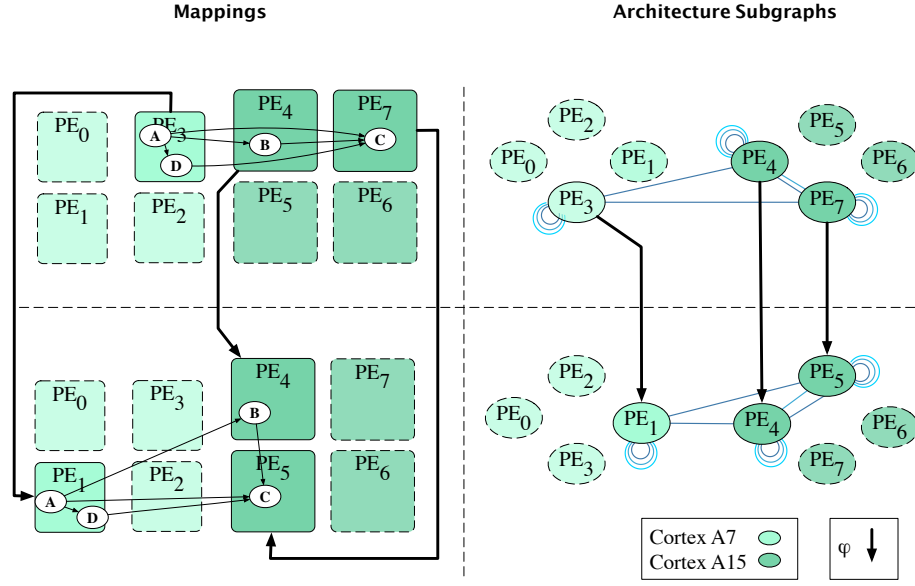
Mappings

Architecture Subgraphs

$PE_0$ $PE_3$ A D B $PE_4$ $PE_7$ C

$PE_1$ $PE_2$ $PE_5$ $PE_6$

$PE_2$ $PE_5$ $PE_0$ $PE_1$ $PE_4$ $PE_6$ $PE_3$ $PE_7$

$PE_0$ $PE_3$ $PE_4$ B $PE_7$

$PE_1$ A D $PE_2$ $PE_5$ C $PE_6$

$PE_2$ $PE_5$ $PE_0$ $PE_1$ $PE_4$ $PE_6$ $PE_3$ $PE_7$

Cortex A7

Cortex A15

φ